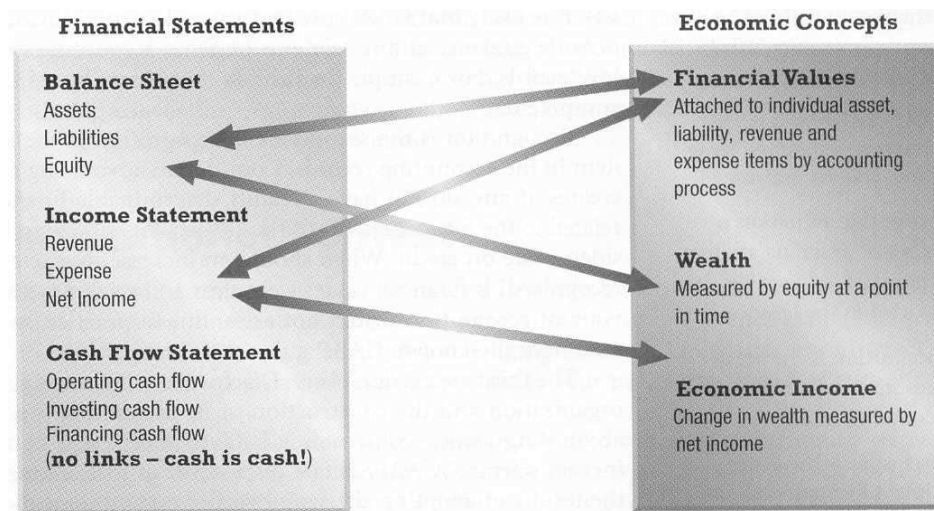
Financial Statements

Balance Sheet
Assets
Liabilities
Equity

Income Statement
Revenue
Expense
Net Income

Cash Flow Statement
Operating cash flow
Investing cash flow
Financing cash flow
(no links – cash is cash!)

Economic Concepts

Financial Values
Attached to individual asset, liability, revenue and expense items by accounting process

Wealth
Measured by equity at a point in time

Economic Income
Change in wealth measured by net income